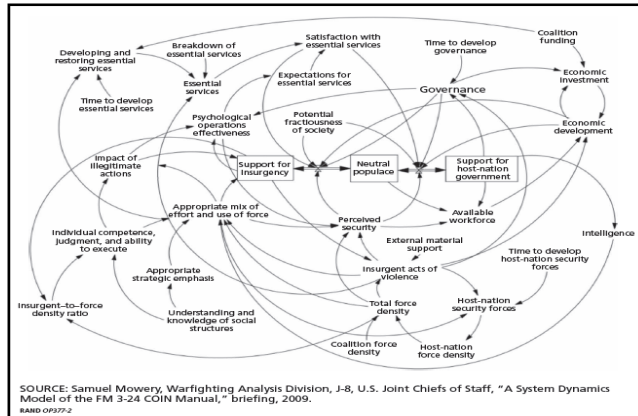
Coalition funding

Developing and restoring essential services

Breakdown of essential services

Satisfaction with essential services

Time to develop governance

Economic investment

Essential services

Expectations for essential services

Governance

Time to develop essential services

Psychological operations effectiveness

Potential fractiousness of society

Economic development

Impact of illegitimate actions

Support for insurgency

Neutral populace

Support for host-nation government

Appropriate mix of effort and use of force

Perceived security

Available workforce

Intelligence

Individual competence, judgment, and ability to execute

External material support

Time to develop host-nation security forces

Appropriate strategic emphasis

Insurgent acts of violence

Insurgent–to–force density ratio

Understanding and knowledge of social structures

Total force density

Host-nation security forces

Coalition force density

Host-nation force density

SOURCE: Samuel Mowery, Warfighting Analysis Division, J-8, U.S. Joint Chiefs of Staff, "A System Dynamics Model of the FM 3-24 COIN Manual," briefing, 2009.
RAND OP377-2